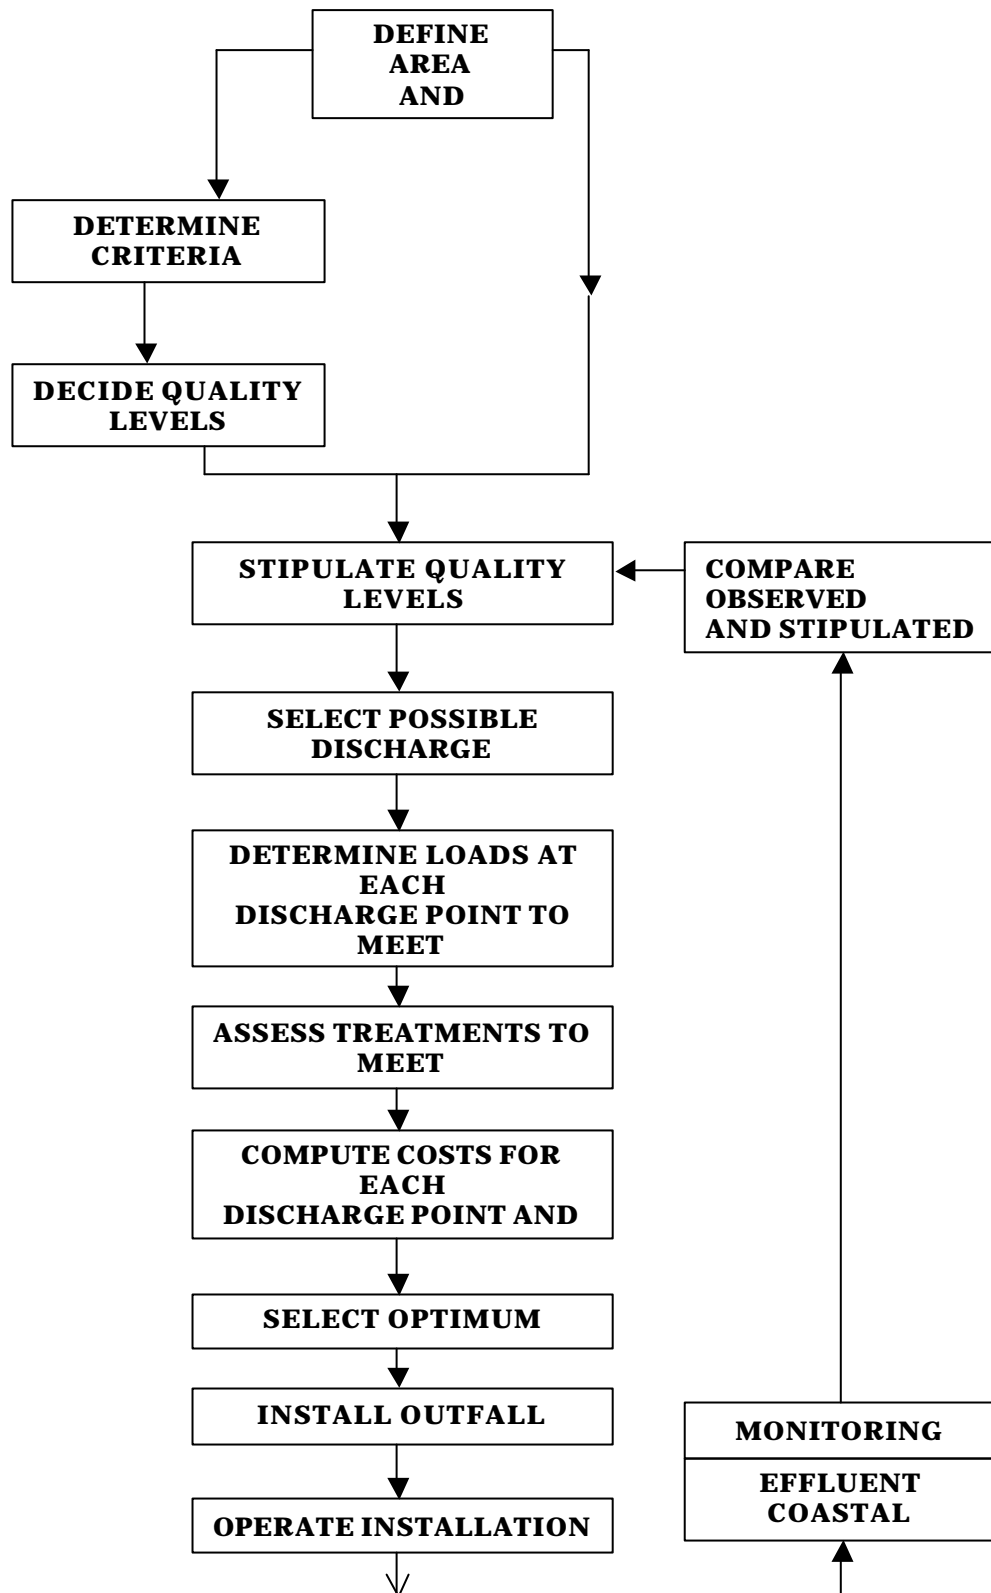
DEFINE AREA AND

DETERMINE CRITERIA

DECIDE QUALITY LEVELS

STIPULATE QUALITY LEVELS

COMPARE OBSERVED AND STIPULATED

SELECT POSSIBLE DISCHARGE

DETERMINE LOADS AT EACH DISCHARGE POINT TO MEET

ASSESS TREATMENTS TO MEET

COMPUTE COSTS FOR EACH DISCHARGE POINT AND

SELECT OPTIMUM

INSTALL OUTFALL

OPERATE INSTALLATION

MONITORING

EFFLUENT COASTAL